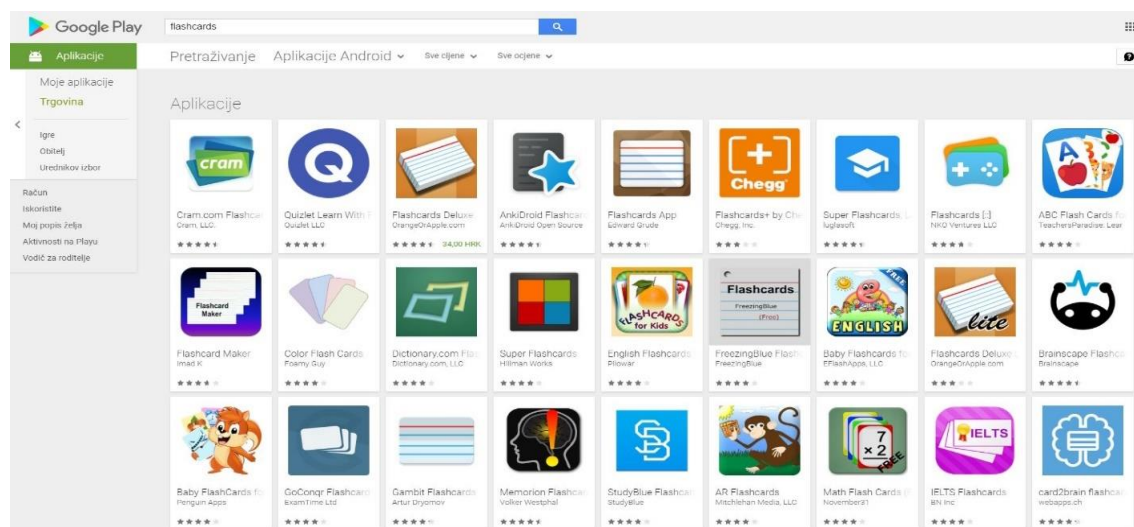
Google Play

flashcards

Aplikacije

Moje aplikacije
Trgovina

Igre
Obitelj
Urednikov izbor

Račun
Iskoristite
Moj popis želja
Aktivnosti na Playu
Vodič za roditelje

Pretraživanje  Aplikacije Android  Sve cijene  Sve ocjene

Aplikacije

cram
Cram.com Flashca
Cram, LLC

Quizlet Learn With
Quizlet LLC

Flashcards Deluxe
OrangeOrApple.com
24,00 HRK

AnkiDroid Flashca
AnkiDroid Open Source

Flashcards App
Edward Grude

Chegg
Flashcards+ by Ch
Chegg, Inc.

Super Flashcards
luglasoft

Flashcards [:]
NKO Ventures LLC

ABC Flash Cards fo
TeachersParadise. Lear

Flashcard Maker
Flashcard Maker
Imad K

Color Flash Cards
Foamy Guy

Dictionary.com Fla
Dictionary.com, LLC

Super Flashcards
Hillman Works

FLASHCARDS for Kids
English Flashcards
Plowar

Flashcards
FreezingBlue
(Free)
FreezingBlue Flash
FreezingBlue

FREE
ENGLISH
Baby Flashcards fo
EFlashApps, LLC

lite
Flashcards Deluxe
OrangeOrApple.com

Brainscape Flashca
Brainscape

Baby FlashCards fo
Penguin Apps

GoConqr Flashcard
ExamTime Ltd

Gambit Flashcards
Artur Dryomov

Memorion Flashca
Volker Westphal

StudyBlue Flashca
StudyBlue

AR Flashcards
Mitchlehan Media, LLC

7
×2
FREE
Math Flash Cards
November31

IELTS
IELTS Flashcards
BN Inc

card2brain flashcar
webapps.ch